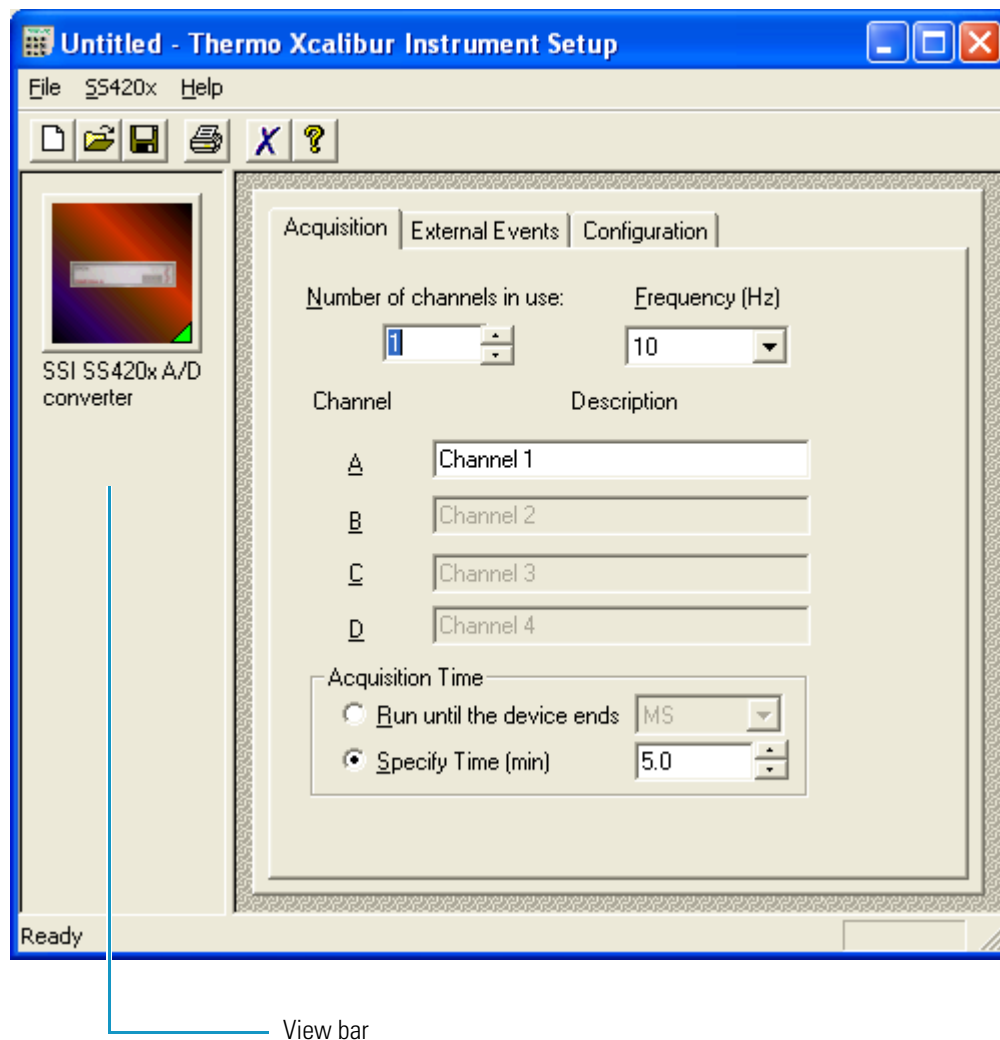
Untitled - Thermo Xcalibur Instrument Setup

File SS420x Help

SSI SS420x A/D converter

Acquisition | External Events | Configuration

Number of channels in use: 1

Frequency (Hz) 10

Channel Description

A Channel 1

B Channel 2

C Channel 3

D Channel 4

Acquisition Time

Run until the device ends MS

Specify Time (min) 5.0

Ready

View bar